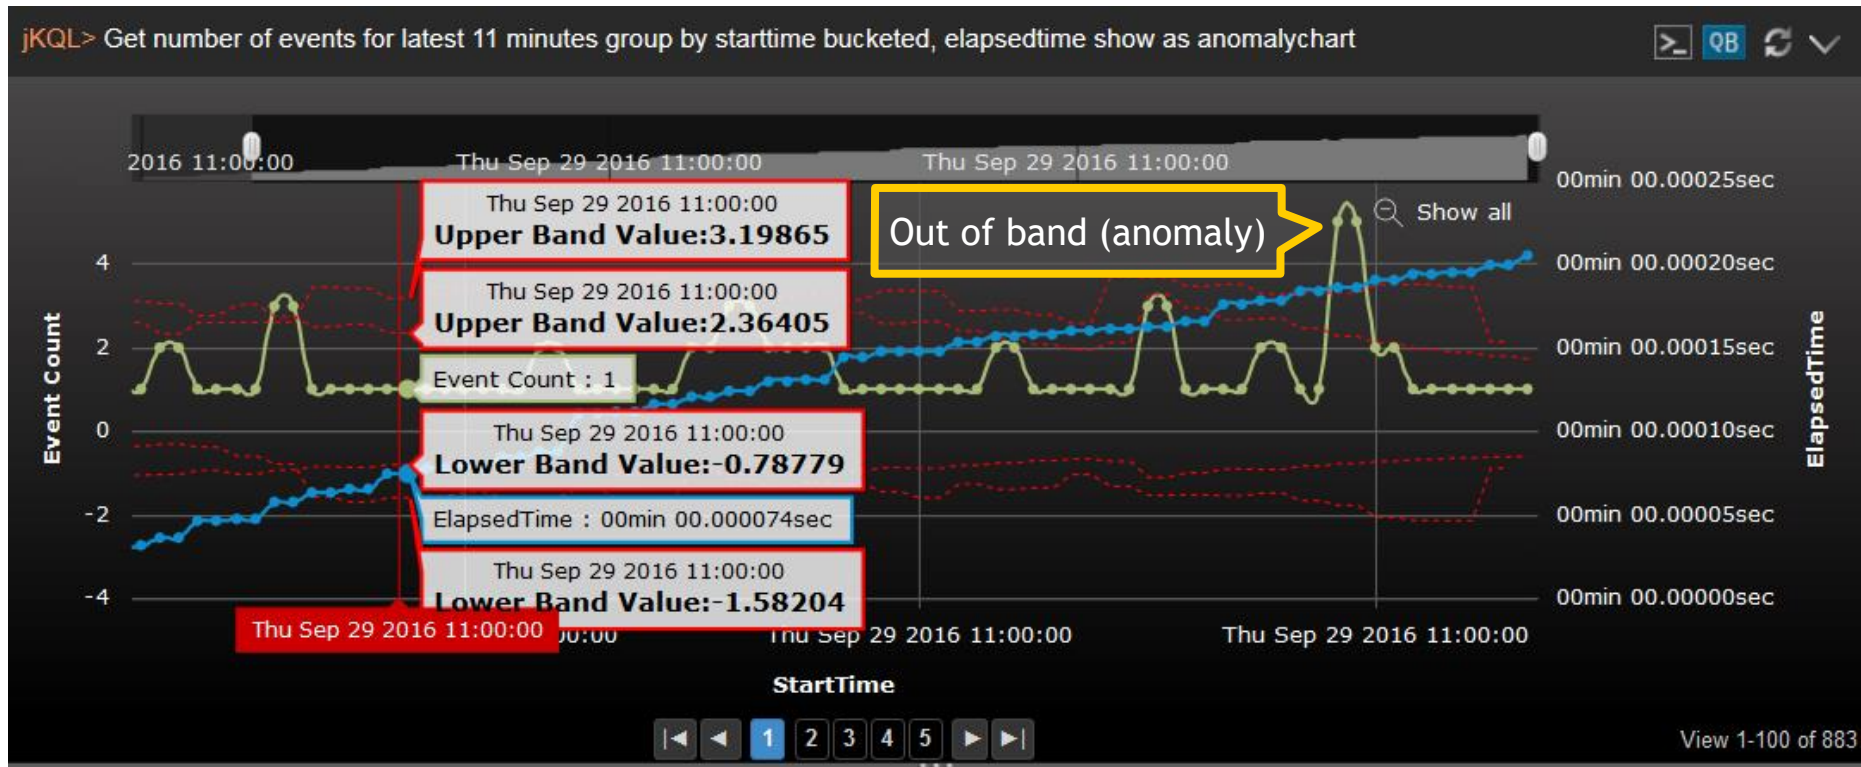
jKQL> Get number of events for latest 11 minutes group by starttime bucketed, elapsedtime show as anomalychart

QB

2016 11:00:00 Thu Sep 29 2016 11:00:00 Thu Sep 29 2016 11:00:00

Thu Sep 29 2016 11:00:00
Upper Band Value:3.19865

Out of band (anomaly)

Show all

Thu Sep 29 2016 11:00:00
Upper Band Value:2.36405

Event Count : 1

Thu Sep 29 2016 11:00:00
Lower Band Value:-0.78779

ElapsedTime : 00min 00.000074sec

Thu Sep 29 2016 11:00:00
Lower Band Value:-1.58204

Event Count

4
2
0
-2
-4

00min 00.00025sec
00min 00.00020sec
00min 00.00015sec
00min 00.00010sec
00min 00.00005sec
00min 00.00000sec

ElapsedTime

Thu Sep 29 2016 11:00:00 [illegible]0:00 Thu Sep 29 2016 11:00:00 Thu Sep 29 2016 11:00:00

StartTime

1 2 3 4 5

View 1-100 of 883